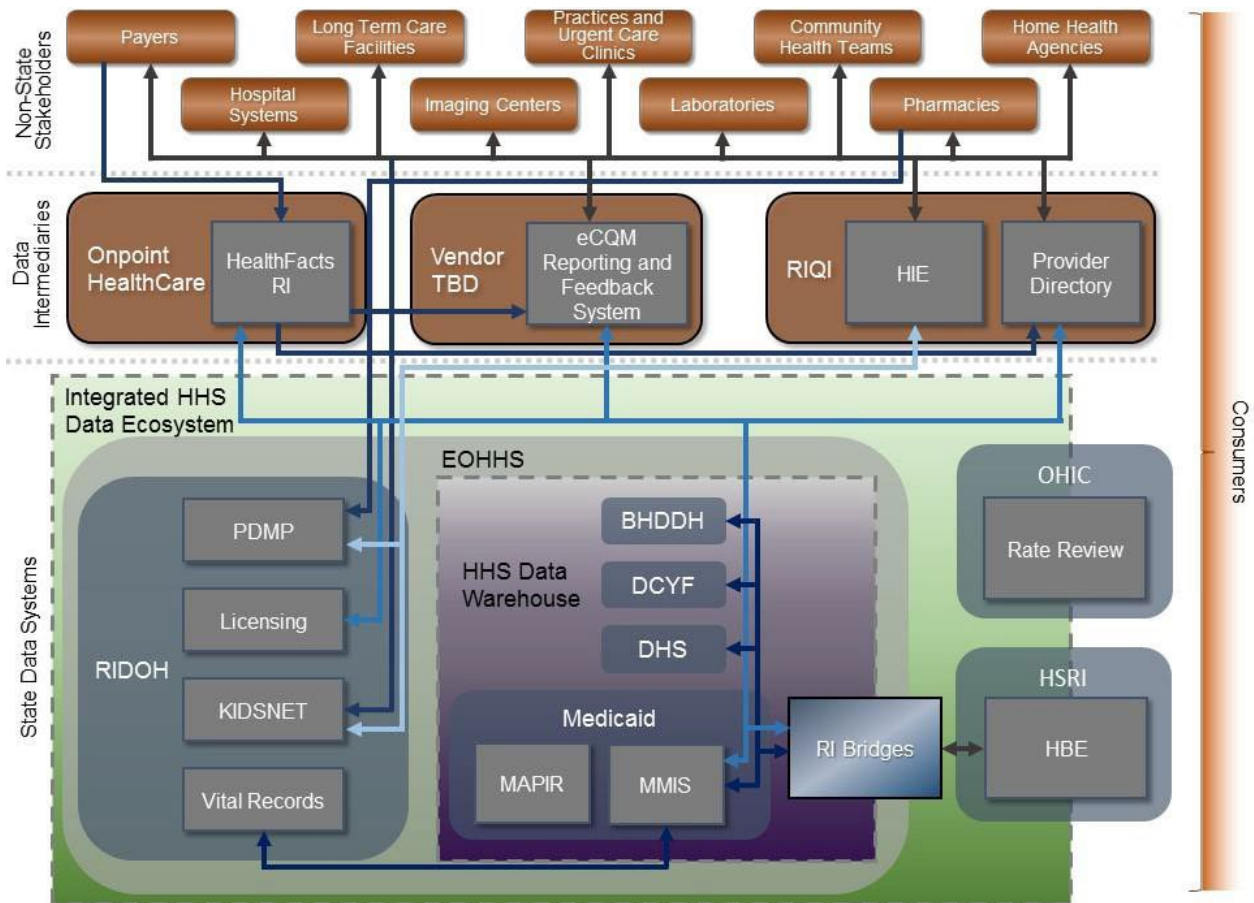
Non-State Stakeholders

Payers

Long Term Care Facilities

Practices and Urgent Care Clinics

Community Health Teams

Home Health Agencies

Hospital Systems

Imaging Centers

Laboratories

Pharmacies

Data Intermediaries

Onpoint HealthCare

HealthFacts RI

Vendor TBD

eCQM Reporting and Feedback System

RIQI

HIE

Provider Directory

Consumers

Integrated HHS Data Ecosystem

State Data Systems

EOHHS

RIDOH

PDMP

Licensing

KIDSNET

Vital Records

HHS Data Warehouse

BHDDH

DCYF

DHS

Medicaid

MAPIR

MMIS

RI Bridges

OHIC

Rate Review

HSRI

HBE